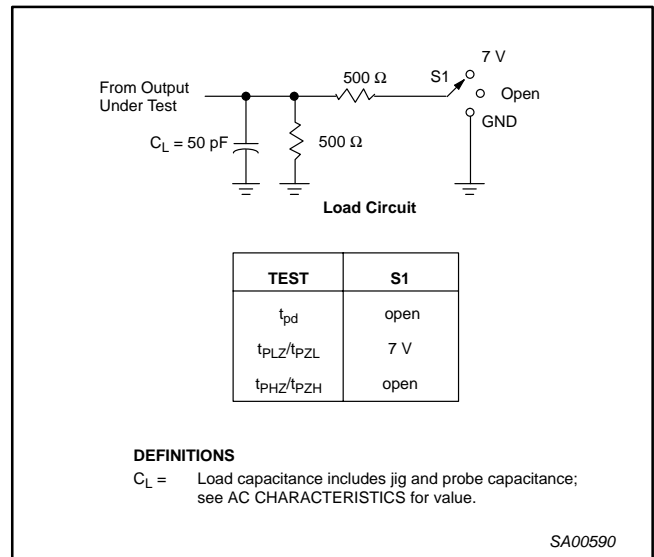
From Output Under Test

500 Ω

S1

7 V

Open

GND

$C_L$ = 50 pF

500 Ω

**Load Circuit**

| TEST | S1 |
|---|---|
| $t_{pd}$ | open |
| $t_{PLZ}/t_{PZL}$ | 7 V |
| $t_{PHZ}/t_{PZH}$ | open |

**DEFINITIONS**

$C_L$ = Load capacitance includes jig and probe capacitance; see AC CHARACTERISTICS for value.

SA00590